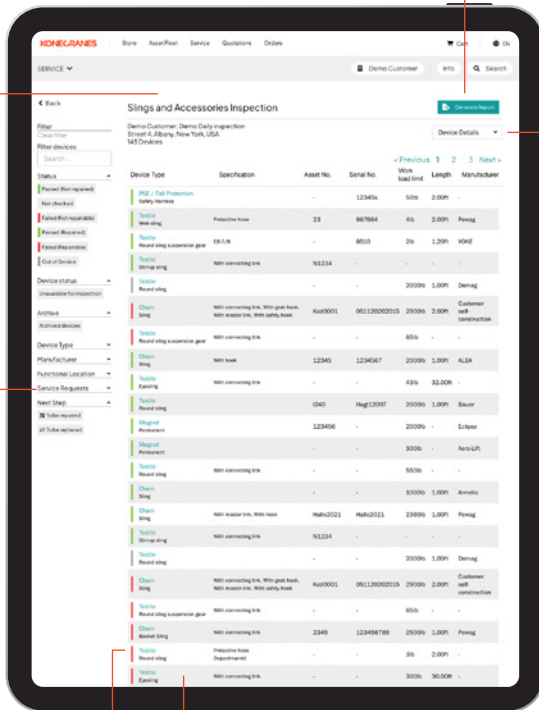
KONECRANES Store Asset Fleet Service Quotations Orders Cart EN

SERVICE Demo Customer Info Search

< Back

Slings and Accessories Inspection

Generate Report

Demo Customer, Demo Daily inspection
Street 4, Albany, New York, USA
145 Devices

Device Details

Filter
Clear filter
Filter devices
Search...

Status
Passed (Not repaired)
Not checked
Failed (Not repairable)
Passed (Repaired)
Failed (Repairable)
Out of Service

Device status
Unavailable for inspection

Archive
Archived devices

Device Type
Manufacturer
Functional Location
Service Requests
Next Step
To be repaired
To be replaced

« Previous 1 2 3 Next »

| Device Type | Specification | Asset No. | Serial No. | Work load limit | Length | Manufacturer |
|---|---|---|---|---|---|---|
| PSE / Fall Protection Safety harness | | - | 12345s | 50lb | 2.00ft | - |
| Textile Web sling | Protective hose | 23 | 667684 | 4lb | 2.00ft | Powag |
| Textile Round sling suspension gear | EB 1/8 | - | 6510 | 2lb | 1.20ft | YOKE |
| Textile Stirrup sling | With connecting link | N1234 | - | - | - | - |
| Textile Stirrup sling | | - | - | 2000lb | 1.00ft | Demag |
| Chain Sling | With connecting link, With grab hook, With master link, With safety hook | Kez3001 | 061120202015 | 2900lb | 2.00ft | Customer self-construction |
| Textile Round sling suspension gear | With connecting link | - | - | 65lb | - | - |
| Chain Sling | With hook | 12345 | 1234567 | 2000lb | 1.00ft | ALZA |
| Textile Eyesling | With connecting link | - | - | 43lb | 32.00ft | - |
| Textile Round sling | | 1240 | Hegt12097 | 2000lb | 1.00ft | Bauer |
| Magnet Permanent | | 123456 | - | 2000lb | - | Eclipse |
| Magnet Permanent | | - | - | 300lb | - | Aero-Lift |
| Textile Round sling | With connecting link | - | - | 550lb | - | - |
| Chain Sling | | - | - | 1000lb | 1.00ft | Armelic |
| Chain Sling | With master link, With hook | Hallo2021 | Hallo2021 | 2380lb | 1.00ft | Powag |
| Textile Stirrup sling | With connecting link | N1234 | - | - | - | - |
| Textile Round sling | | - | - | 2000lb | 1.00ft | Demag |
| Chain Sling | With connecting link, With grab hook, With master link, With safety hook | Kez3001 | 061120202015 | 2900lb | 2.00ft | Customer self-construction |
| Textile Round sling suspension gear | With connecting link | - | - | 65lb | - | - |
| Chain Basket Sling | With connecting link | 2345 | 123456789 | 2500lb | 1.00ft | Powag |
| Textile Round sling | Protective hose Dogpotmantel | - | - | 3lb | 2.00ft | - |
| Textile Eyesling | With connecting link | - | - | 300lb | 30.00ft | - |